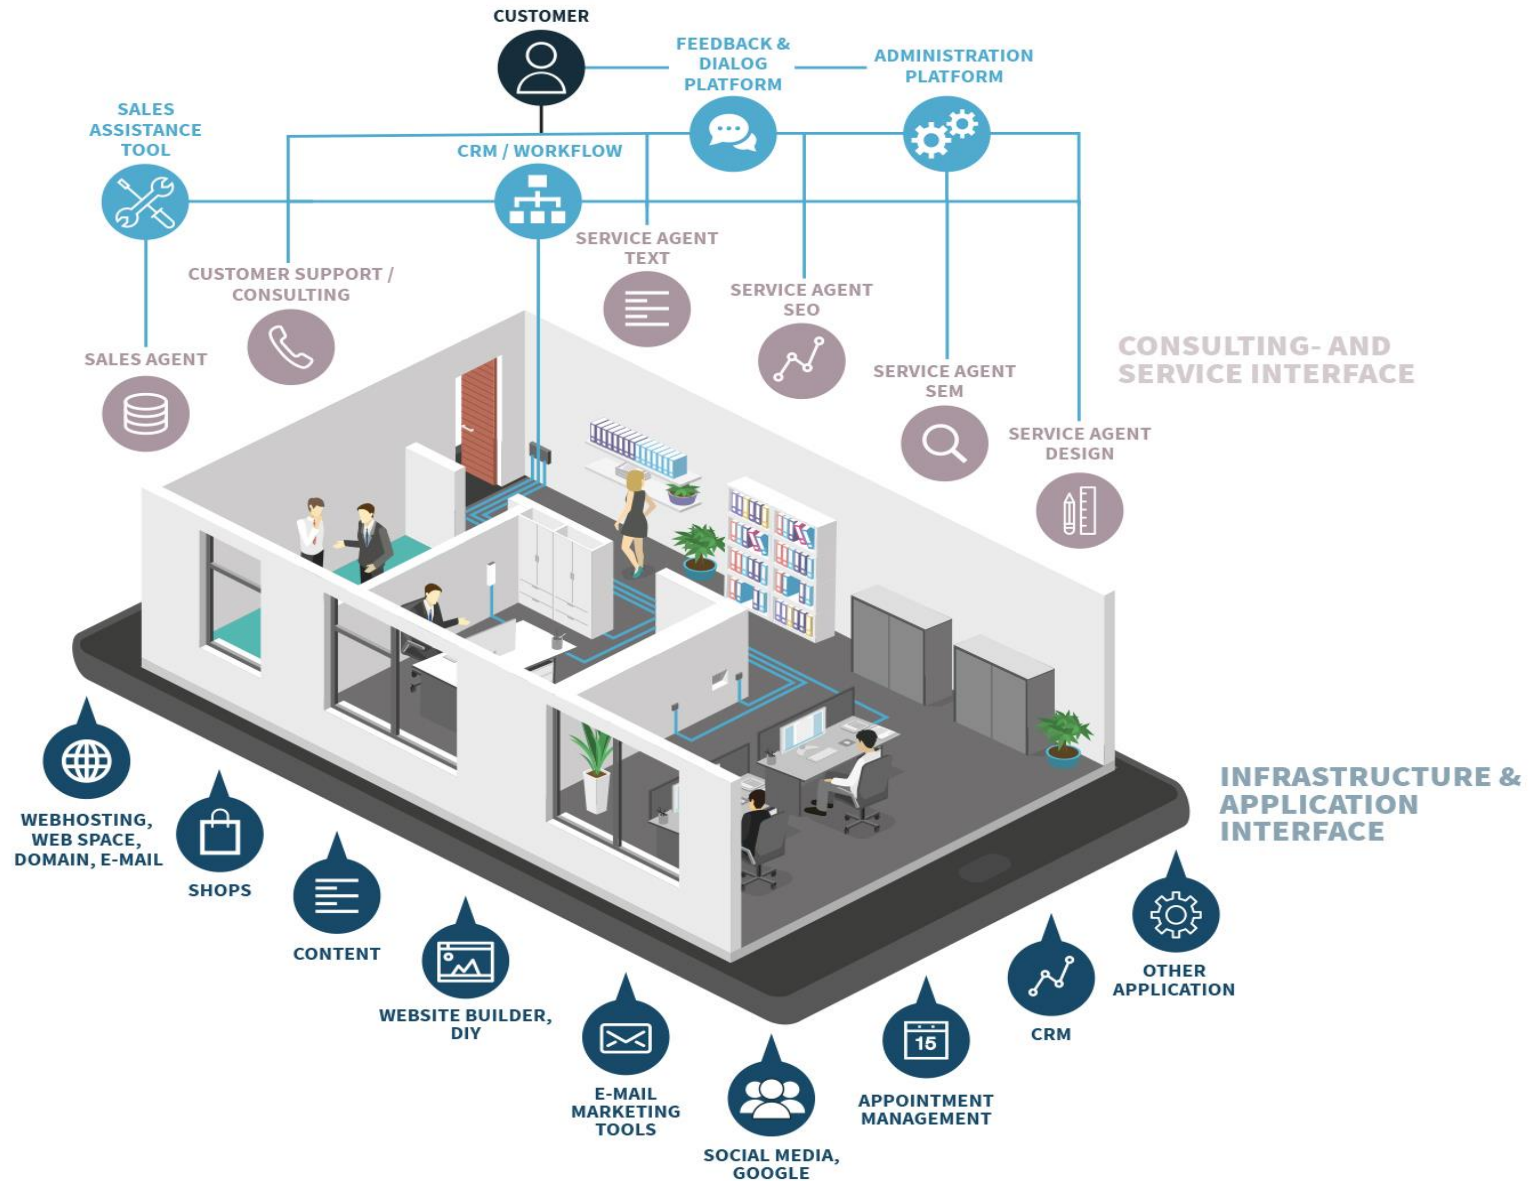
CUSTOMER

FEEDBACK & DIALOG PLATFORM

ADMINISTRATION PLATFORM

SALES ASSISTANCE TOOL

CRM / WORKFLOW

SERVICE AGENT TEXT

CUSTOMER SUPPORT / CONSULTING

SERVICE AGENT SEO

SALES AGENT

SERVICE AGENT SEM

CONSULTING- AND SERVICE INTERFACE

SERVICE AGENT DESIGN

INFRASTRUCTURE & APPLICATION INTERFACE

WEBHOSTING, WEB SPACE, DOMAIN, E-MAIL

SHOPS

CONTENT

WEBSITE BUILDER, DIY

E-MAIL MARKETING TOOLS

SOCIAL MEDIA, GOOGLE

15

APPOINTMENT MANAGEMENT

CRM

OTHER APPLICATION